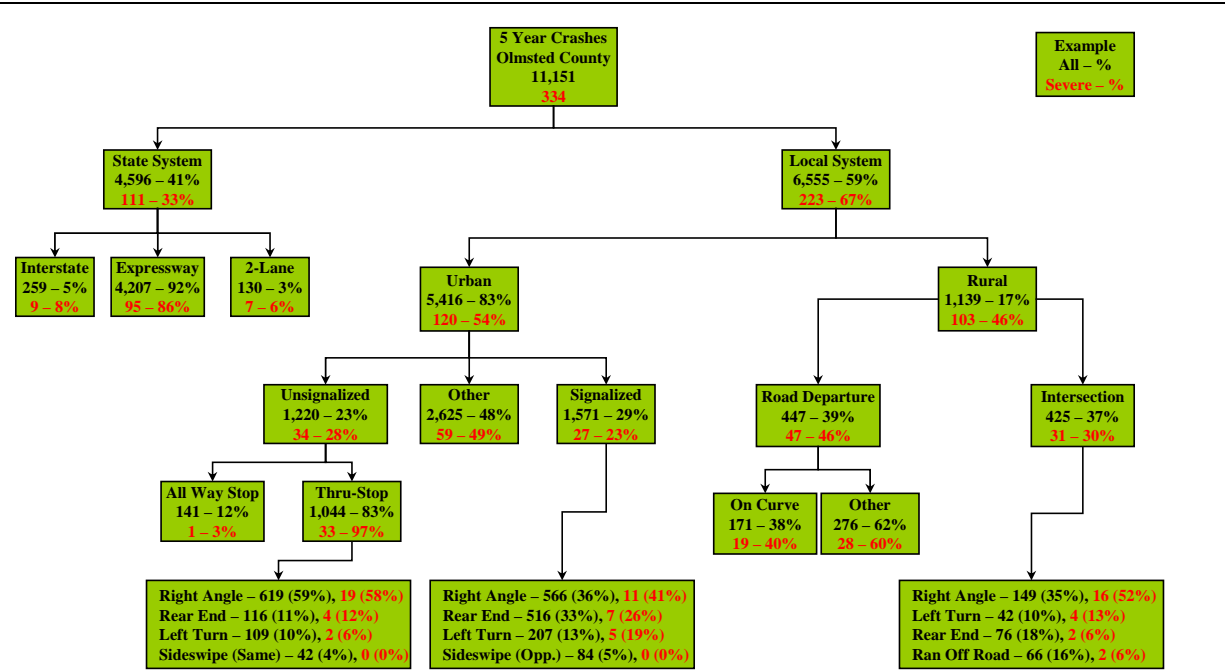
5 Year Crashes
Olmsted County
11,151
334

Example
All – %
Severe – %

State System
4,596 – 41%
111 – 33%

Local System
6,555 – 59%
223 – 67%

Interstate
259 – 5%
9 – 8%

Expressway
4,207 – 92%
95 – 86%

2-Lane
130 – 3%
7 – 6%

Urban
5,416 – 83%
120 – 54%

Rural
1,139 – 17%
103 – 46%

Unsignalized
1,220 – 23%
34 – 28%

Other
2,625 – 48%
59 – 49%

Signalized
1,571 – 29%
27 – 23%

Road Departure
447 – 39%
47 – 46%

Intersection
425 – 37%
31 – 30%

All Way Stop
141 – 12%
1 – 3%

Thru-Stop
1,044 – 83%
33 – 97%

On Curve
171 – 38%
19 – 40%

Other
276 – 62%
28 – 60%

Right Angle – 619 (59%), 19 (58%)
Rear End – 116 (11%), 4 (12%)
Left Turn – 109 (10%), 2 (6%)
Sideswipe (Same) – 42 (4%), 0 (0%)

Right Angle – 566 (36%), 11 (41%)
Rear End – 516 (33%), 7 (26%)
Left Turn – 207 (13%), 5 (19%)
Sideswipe (Opp.) – 84 (5%), 0 (0%)

Right Angle – 149 (35%), 16 (52%)
Left Turn – 42 (10%), 4 (13%)
Rear End – 76 (18%), 2 (6%)
Ran Off Road – 66 (16%), 2 (6%)